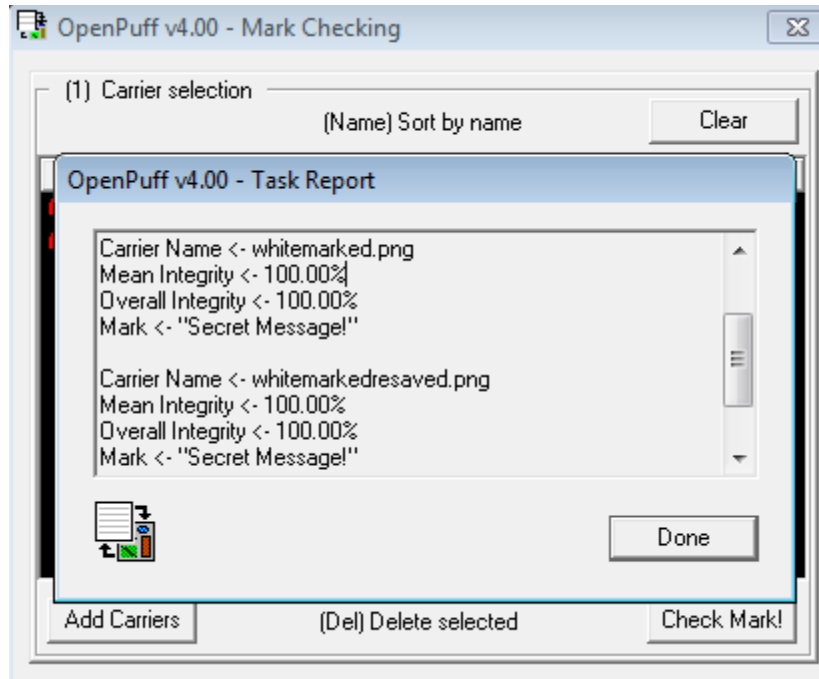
OpenPuff v4.00 - Mark Checking

(1) Carrier selection

(Name) Sort by name

Clear

OpenPuff v4.00 - Task Report

Carrier Name <- whitemarked.png
Mean Integrity <- 100.00%
Overall Integrity <- 100.00%
Mark <- "Secret Message!"

Carrier Name <- whitemarkedresaved.png
Mean Integrity <- 100.00%
Overall Integrity <- 100.00%
Mark <- "Secret Message!"

Done

Add Carriers

(Del) Delete selected

Check Mark!